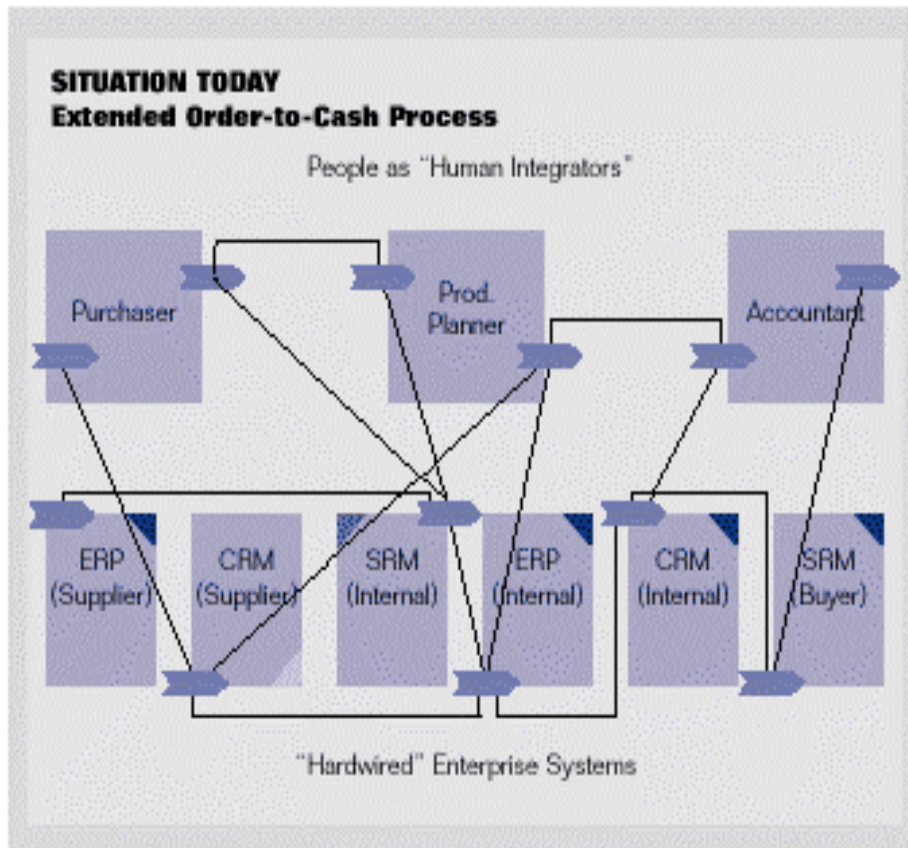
SITUATION TODAY
Extended Order-to-Cash Process

People as "Human Integrators"

Purchaser

Prod. Planner

Accountant

ERP (Supplier)

CRM (Supplier)

SRM (Internal)

ERP (Internal)

CRM (Internal)

SRM (Buyer)

"Hardwired" Enterprise Systems